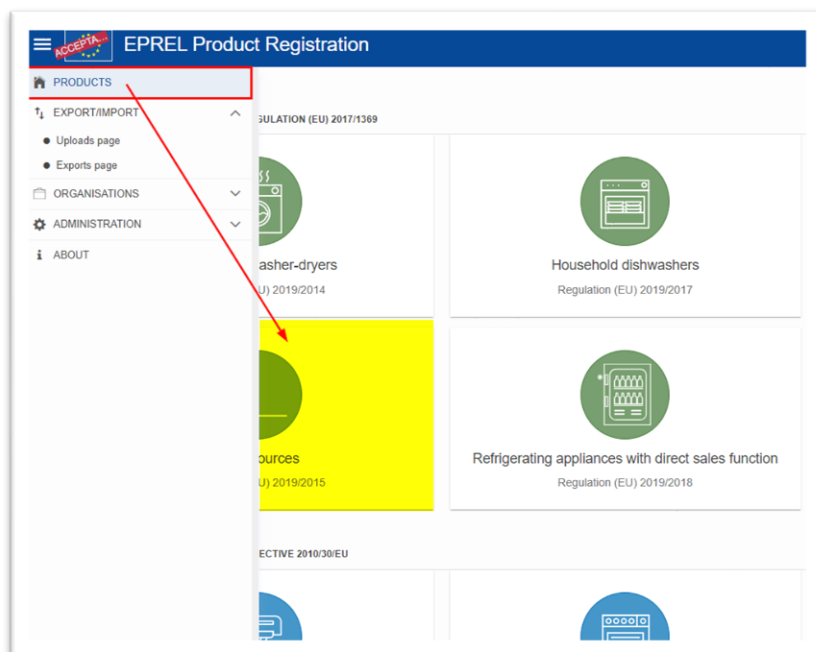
ACCEPTA

EPREL Product Registration

PRODUCTS

EXPORT/IMPORT

Uploads page

Exports page

ORGANISATIONS

ADMINISTRATION

ABOUT

GULATION (EU) 2017/1369

asher-dryers

U) 2019/2014

Household dishwashers

Regulation (EU) 2019/2017

ources

U) 2019/2015

Refrigerating appliances with direct sales function

Regulation (EU) 2019/2018

ECTIVE 2010/30/EU